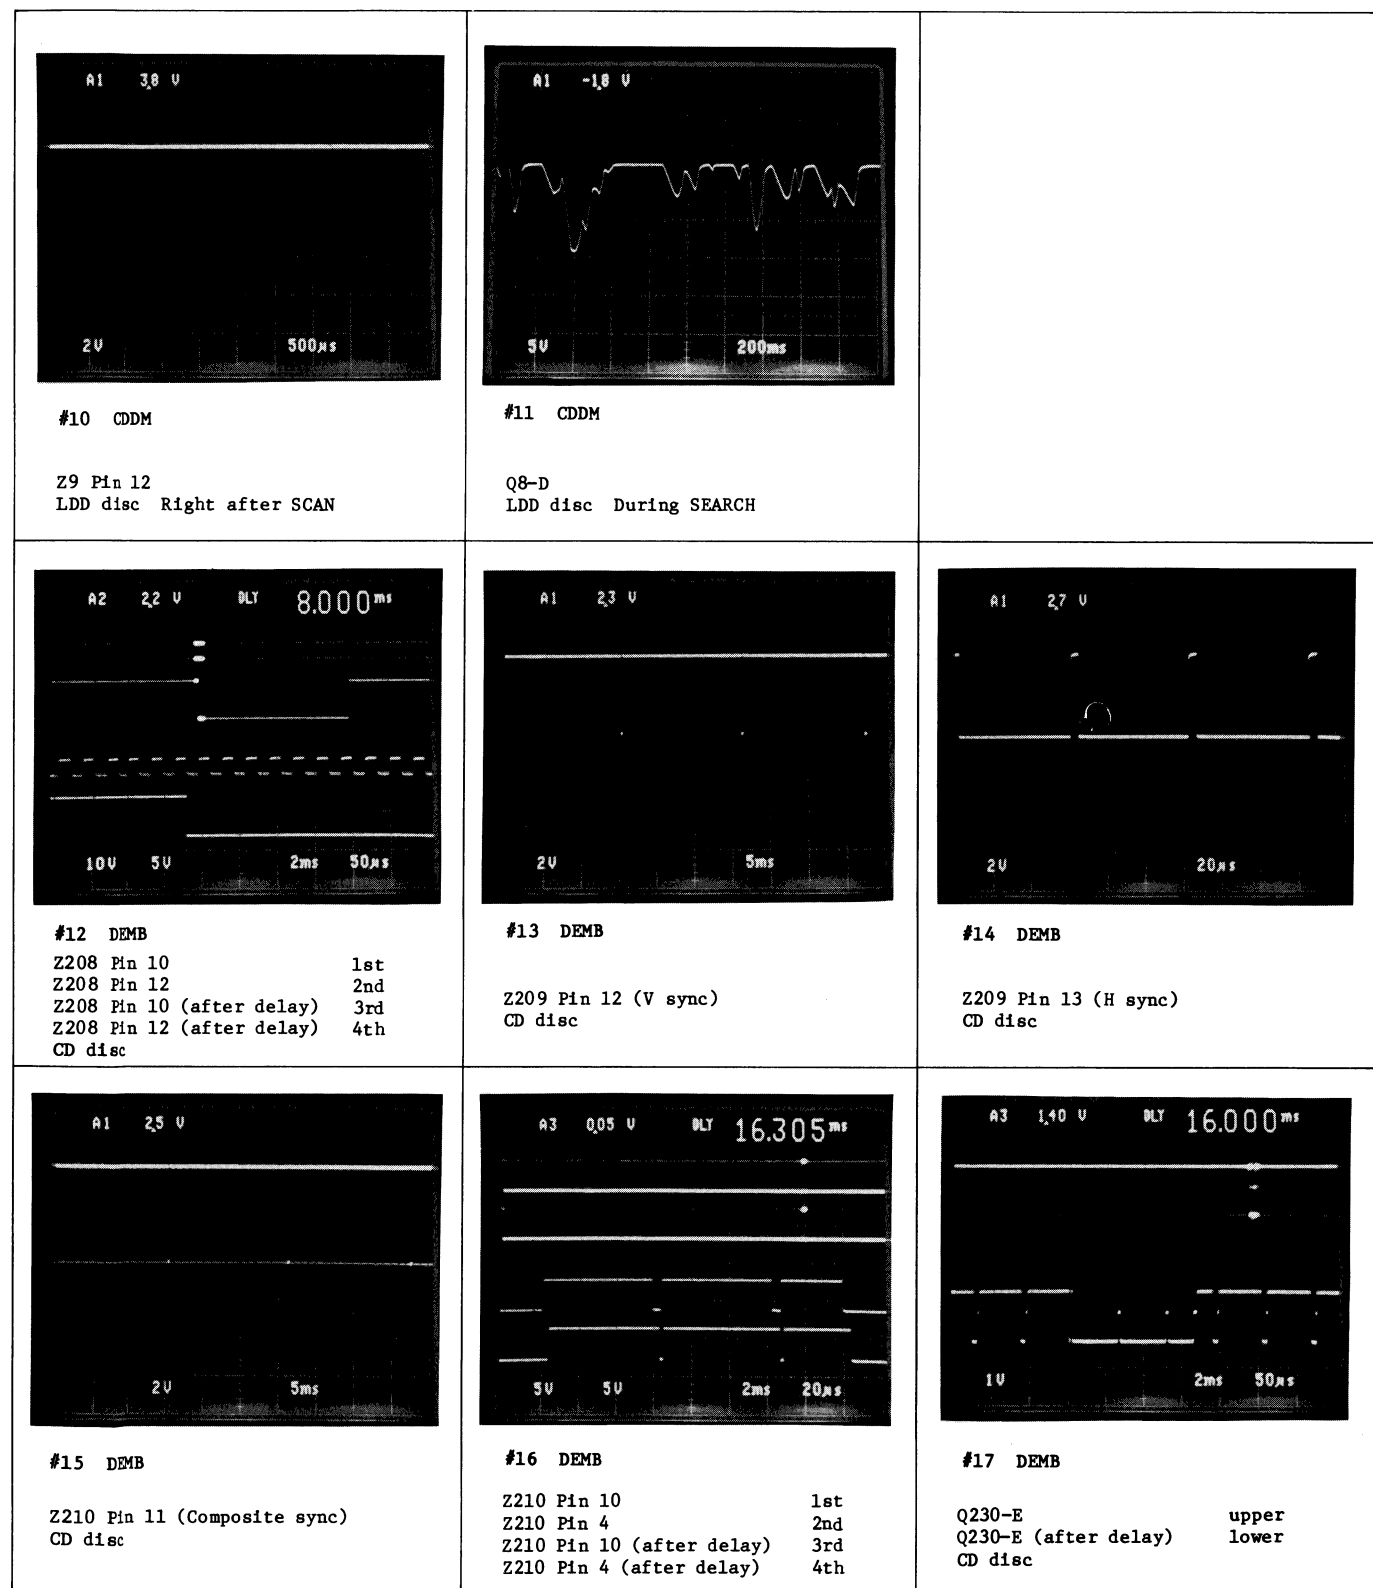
A1 3.8 V

2V 500ms

#10 CDDM

Z9 Pin 12
LDD disc Right after SCAN

A1 -1.8 V

5V 200ms

#11 CDDM

Q8-D
LDD disc During SEARCH

A2 2.2 V DLY 8.000ms

10V 5V 2ms 50μs

#12 DEMB

| | |
|---|---|
| Z208 Pin 10 | 1st |
| Z208 Pin 12 | 2nd |
| Z208 Pin 10 (after delay) | 3rd |
| Z208 Pin 12 (after delay) | 4th |

CD disc

A1 2.3 V

2V 5ms

#13 DEMB

Z209 Pin 12 (V sync)
CD disc

A1 2.7 V

2V 20μs

#14 DEMB

Z209 Pin 13 (H sync)
CD disc

A1 2.5 V

2V 5ms

#15 DEMB

Z210 Pin 11 (Composite sync)
CD disc

A3 0.05 V DLY 16.305ms

5V 5V 2ms 20μs

#16 DEMB

| | |
|---|---|
| Z210 Pin 10 | 1st |
| Z210 Pin 4 | 2nd |
| Z210 Pin 10 (after delay) | 3rd |
| Z210 Pin 4 (after delay) | 4th |

A3 1.40 V DLY 16.000ms

1V 2ms 50μs

#17 DEMB

| | |
|---|---|
| Q230-E | upper |
| Q230-E (after delay) | lower |

CD disc